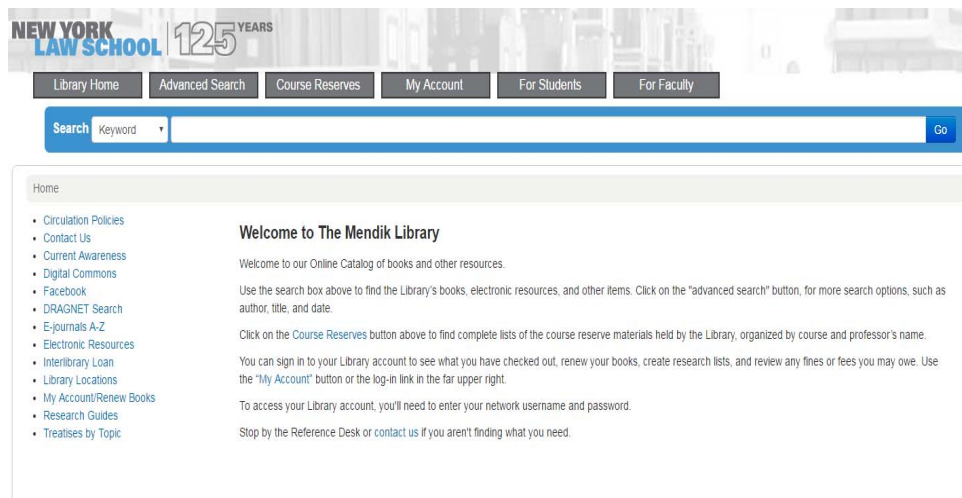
NEW YORK LAW SCHOOL 125 YEARS

Library Home | Advanced Search | Course Reserves | My Account | For Students | For Faculty

Search Keyword

Go

Home

- Circulation Policies
- Contact Us
- Current Awareness
- Digital Commons
- Facebook
- DRAGNET Search
- E-journals A-Z
- Electronic Resources
- Interlibrary Loan
- Library Locations
- My Account/Renew Books
- Research Guides
- Treatises by Topic

Welcome to The Mendik Library

Welcome to our Online Catalog of books and other resources.

Use the search box above to find the Library's books, electronic resources, and other items. Click on the "advanced search" button, for more search options, such as author, title, and date.

Click on the Course Reserves button above to find complete lists of the course reserve materials held by the Library, organized by course and professor's name.

You can sign in to your Library account to see what you have checked out, renew your books, create research lists, and review any fines or fees you may owe. Use the "My Account" button or the log-in link in the far upper right.

To access your Library account, you'll need to enter your network username and password.

Stop by the Reference Desk or contact us if you aren't finding what you need.